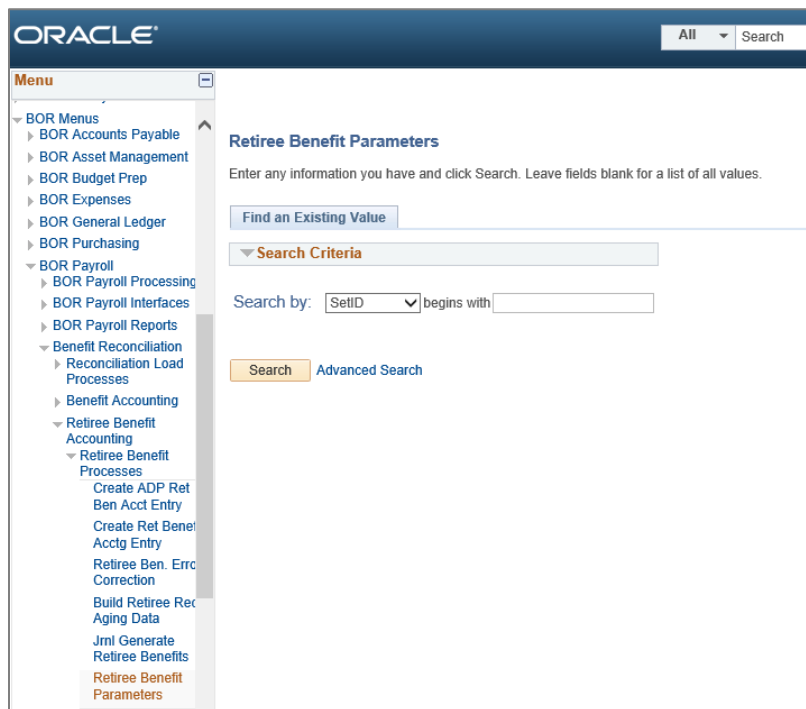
ORACLE

All
Search

Menu

BOR Menus
BOR Accounts Payable
BOR Asset Management
BOR Budget Prep
BOR Expenses
BOR General Ledger
BOR Purchasing
BOR Payroll
BOR Payroll Processing
BOR Payroll Interfaces
BOR Payroll Reports
Benefit Reconciliation
Reconciliation Load Processes
Benefit Accounting
Retiree Benefit Accounting
Retiree Benefit Processes
Create ADP Ret Ben Acct Entry
Create Ret Benet Acctg Entry
Retiree Ben. Erro Correction
Build Retiree Rec Aging Data
Jrnl Generate Retiree Benefits
Retiree Benefit Parameters

Retiree Benefit Parameters

Enter any information you have and click Search. Leave fields blank for a list of all values.

Find an Existing Value

Search Criteria

Search by: SetID begins with

Search Advanced Search